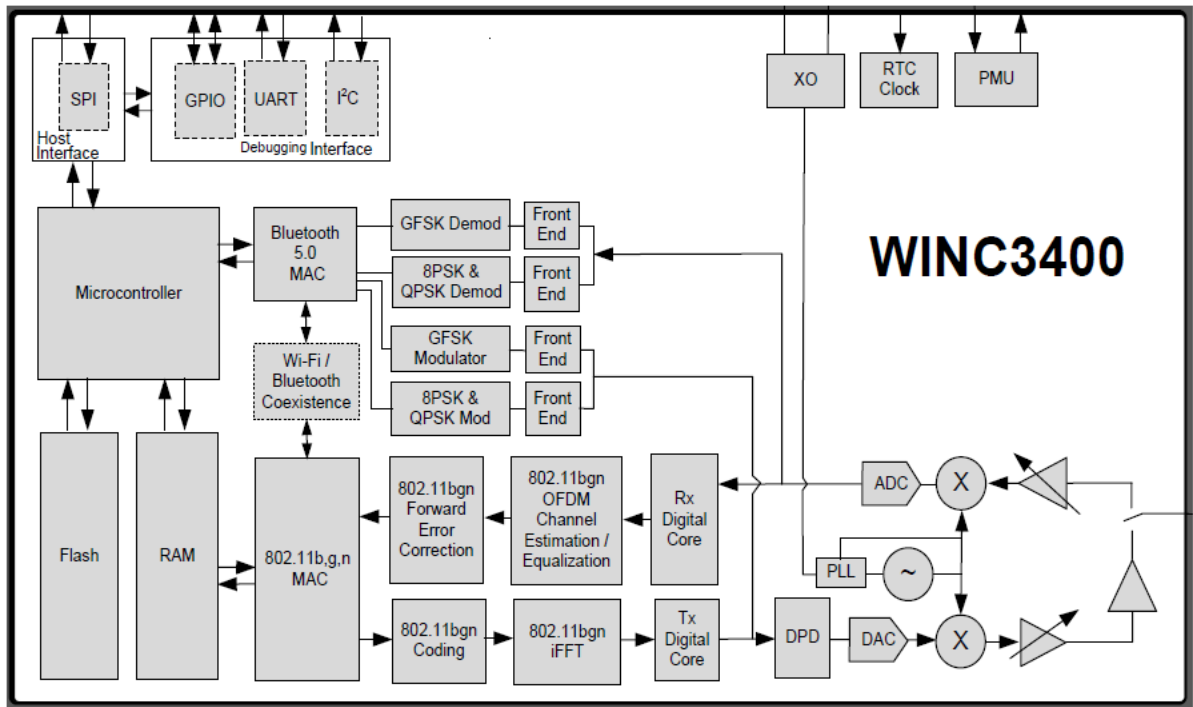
SPI

Host Interface

GPIO

UART

$I^2C$

Debugging Interface

XO

RTC Clock

PMU

WINC3400

Microcontroller

Bluetooth 5.0 MAC

GFSK Demod

Front End

8PSK & QPSK Demod

Front End

GFSK Modulator

Front End

8PSK & QPSK Mod

Front End

Wi-Fi / Bluetooth Coexistence

Flash

RAM

802.11b,g,n MAC

802.11bgn Forward Error Correction

802.11bgn OFDM Channel Estimation / Equalization

Rx Digital Core

ADC

X

PLL

~

802.11bgn Coding

802.11bgn iFFT

Tx Digital Core

DPD

DAC

X